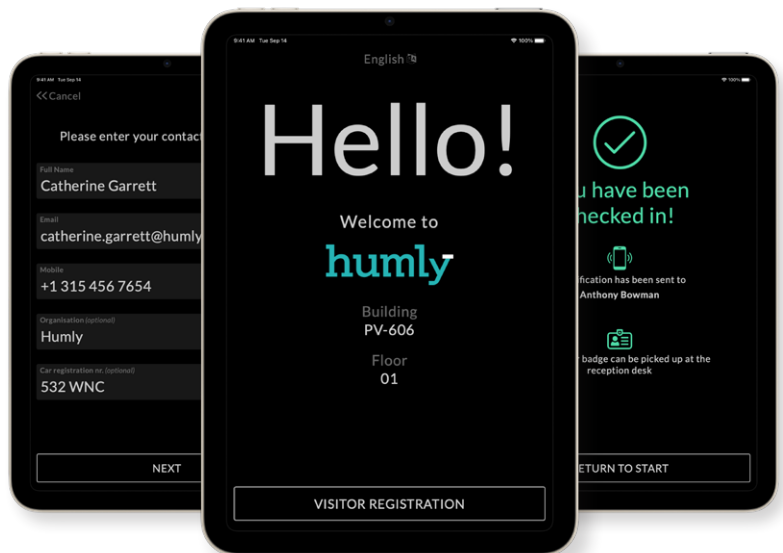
9:41 AM Tue Sep 14

<< Cancel

Please enter your contact

Full Name
Catherine Garrett

Email
catherine.garrett@humly

Mobile
+1 315 456 7654

Organisation (optional)
Humly

Car registration nr. (optional)
532 WNC

NEXT

9:41 AM Tue Sep 14

100%

English

Hello!

Welcome to

humly

Building
PV-606

Floor
01

VISITOR REGISTRATION

100%

u have been
hecked in!

ification has been sent to
Anthony Bowman

badge can be picked up at the
reception desk

ETURN TO START